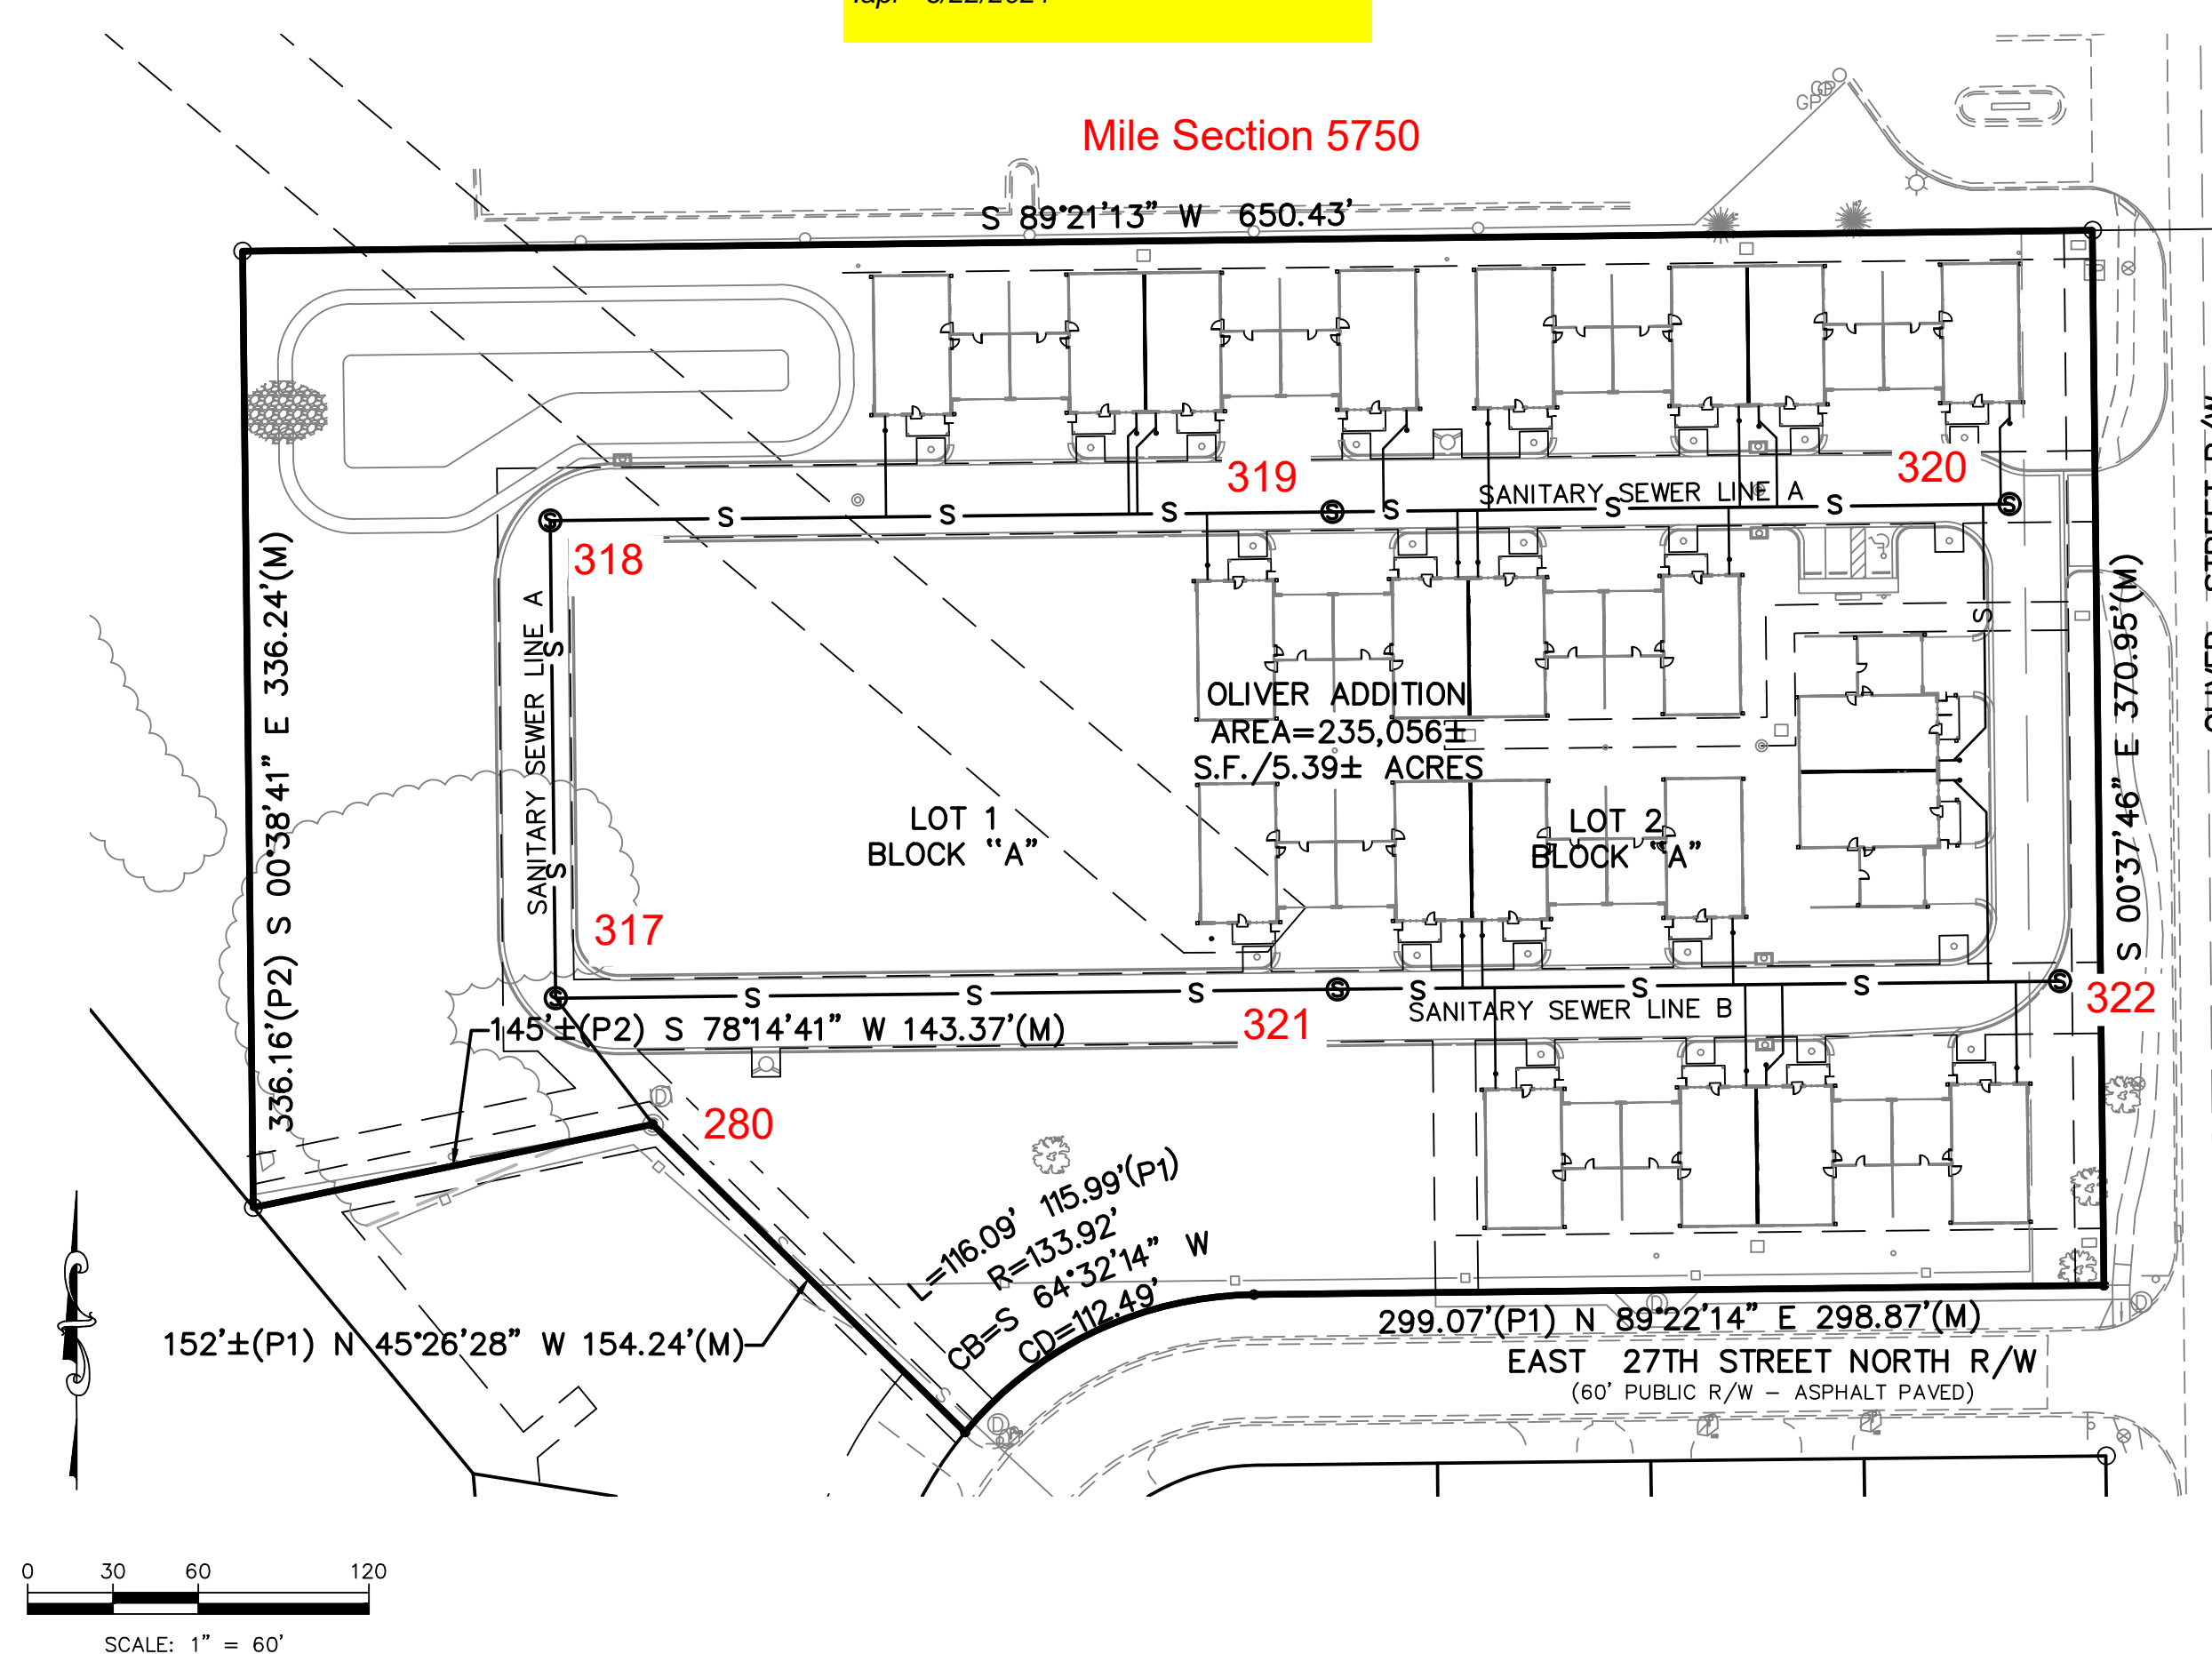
Mile Section 5750

S 89°21'13" W 650.43'

319

320

318

SANITARY SEWER LINE A

OLIVER ADDITION
AREA=235,056±
S.F./5.39± ACRES

LOT 1
BLOCK "A"

LOT 2
BLOCK "A"

317

SANITARY SEWER LINE A

336.16'(P2) S 00°38'41" E 336.24'(M)

S 00°37'46" E 370.95'(M)

321

322

SANITARY SEWER LINE B

145'±(P2) S 78°14'41" W 143.37'(M)

280

L=116.09' 115.99'(P1)
R=133.92'
CB=S 64°32'14" W
CD=112.49'

152'±(P1) N 45°26'28" W 154.24'(M)

299.07'(P1) N 89°22'14" E 298.87'(M)

EAST 27TH STREET NORTH R/W
(60' PUBLIC R/W – ASPHALT PAVED)

0 30 60 120

SCALE: 1" = 60'